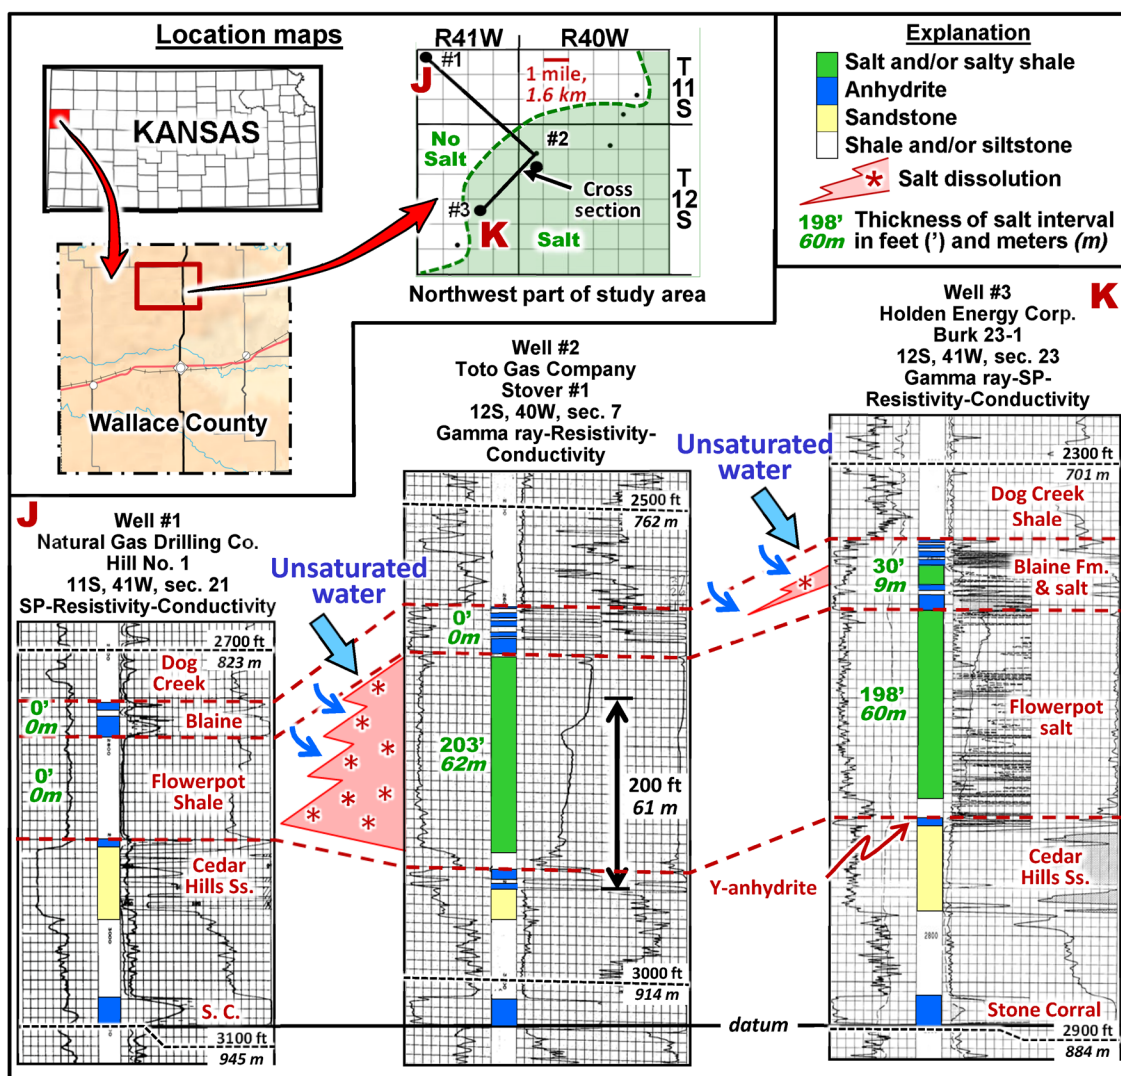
Location maps

KANSAS

Wallace County

R41W R40W

#1

J

1 mile, 1.6 km

T 11 S

No Salt

#2

T 12 S

Cross section

#3

K

Salt

Northwest part of study area

Explanation

Salt and/or salty shale

Anhydrite

Sandstone

Shale and/or siltstone

* Salt dissolution

198' 60m Thickness of salt interval in feet (') and meters (m)

J

Well #1
Natural Gas Drilling Co.
Hill No. 1
11S, 41W, sec. 21
SP-Resistivity-Conductivity

2700 ft
823 m

Dog Creek

0' 0m

Blaine

0' 0m

Flowerpot Shale

Cedar Hills Ss.

S. C.

3100 ft
945 m

Unsaturated water

Well #2
Toto Gas Company
Stover #1
12S, 40W, sec. 7
Gamma ray-Resistivity-Conductivity

2500 ft
762 m

0' 0m

203' 62m

200 ft 61 m

3000 ft
914 m

datum

Unsaturated water

Y-anhydrite

K

Well #3
Holden Energy Corp.
Burk 23-1
12S, 41W, sec. 23
Gamma ray-SP-Resistivity-Conductivity

2300 ft
701 m

Dog Creek Shale

30' 9m

Blaine Fm. & salt

198' 60m

Flowerpot salt

Cedar Hills Ss.

2800

Stone Corral

2900 ft
884 m